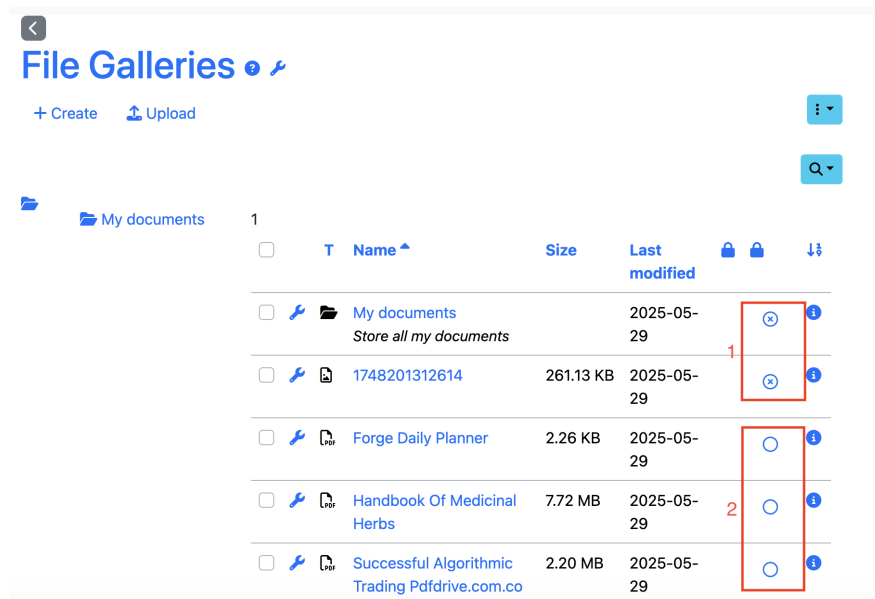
File Galleries

+ Create   Upload

My documents   1

| | | T | Name | Size | Last modified | | | |
|---|---|---|---|---|---|---|---|---|
| | | | My documents<br>Store all my documents | | 2025-05-29 | | | |
| | | | 1748201312614 | 261.13 KB | 2025-05-29 | | | |
| | | | Forge Daily Planner | 2.26 KB | 2025-05-29 | | | |
| | | | Handbook Of Medicinal Herbs | 7.72 MB | 2025-05-29 | | | |
| | | | Successful Algorithmic Trading Pdfdrive.com.co | 2.20 MB | 2025-05-29 | | | |

1

2